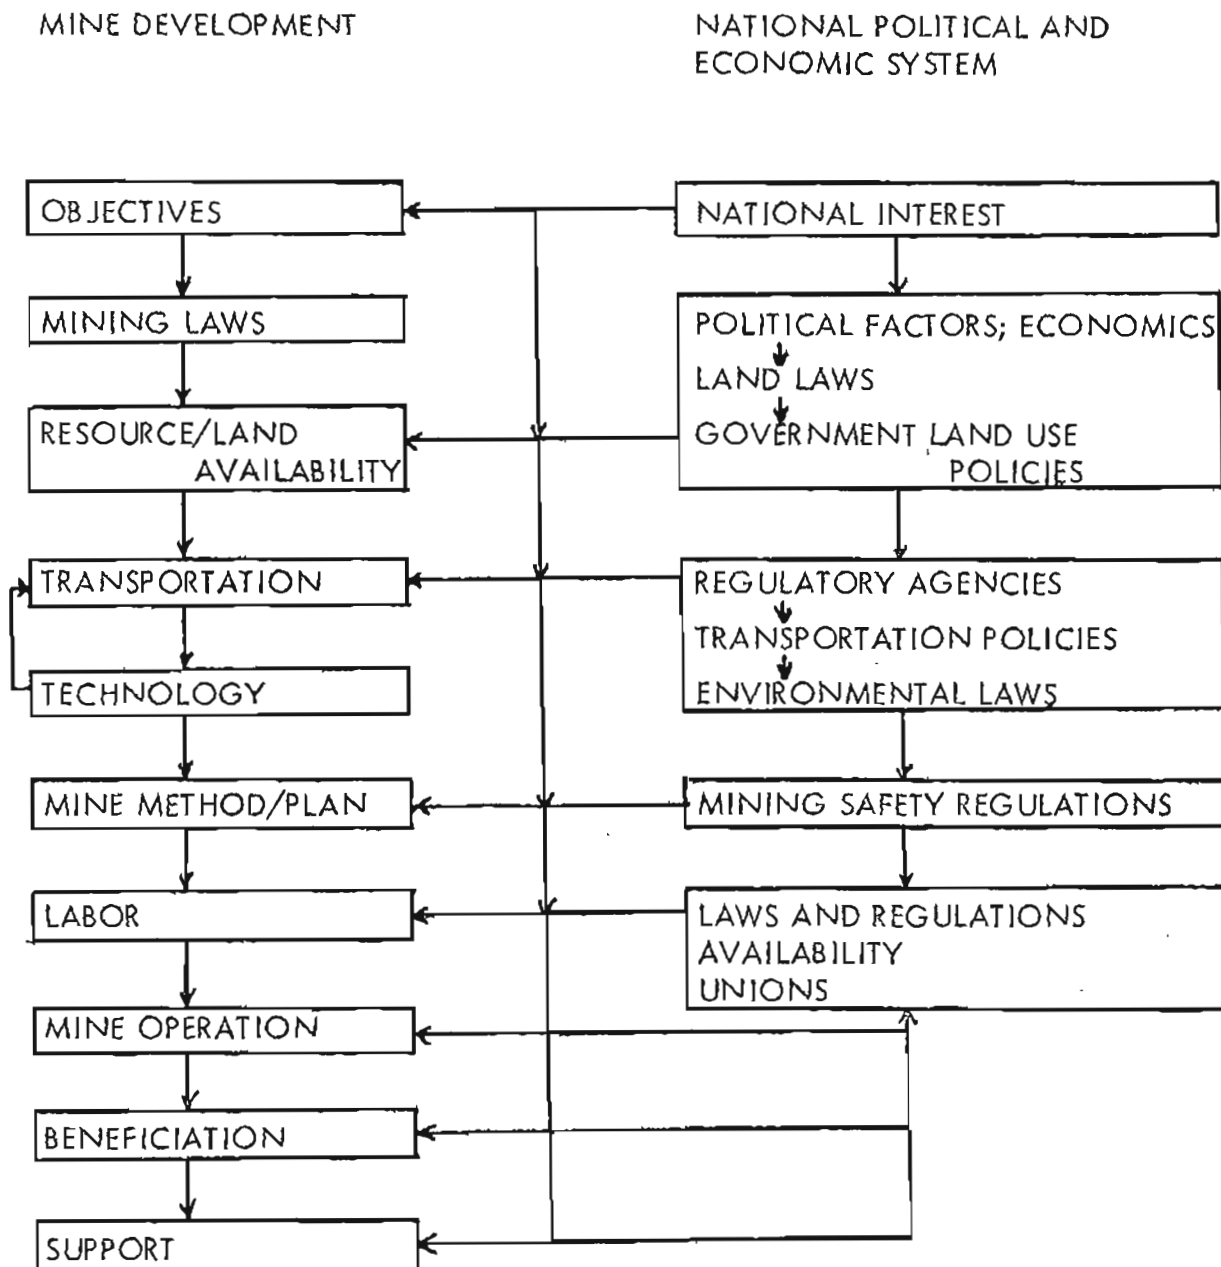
MINE DEVELOPMENT

NATIONAL POLITICAL AND ECONOMIC SYSTEM

OBJECTIVES

NATIONAL INTEREST

MINING LAWS

POLITICAL FACTORS; ECONOMICS
LAND LAWS
GOVERNMENT LAND USE POLICIES

RESOURCE/LAND AVAILABILITY

TRANSPORTATION

REGULATORY AGENCIES
TRANSPORTATION POLICIES
ENVIRONMENTAL LAWS

TECHNOLOGY

MINE METHOD/PLAN

MINING SAFETY REGULATIONS

LABOR

LAWS AND REGULATIONS
AVAILABILITY
UNIONS

MINE OPERATION

BENEFICIATION

SUPPORT